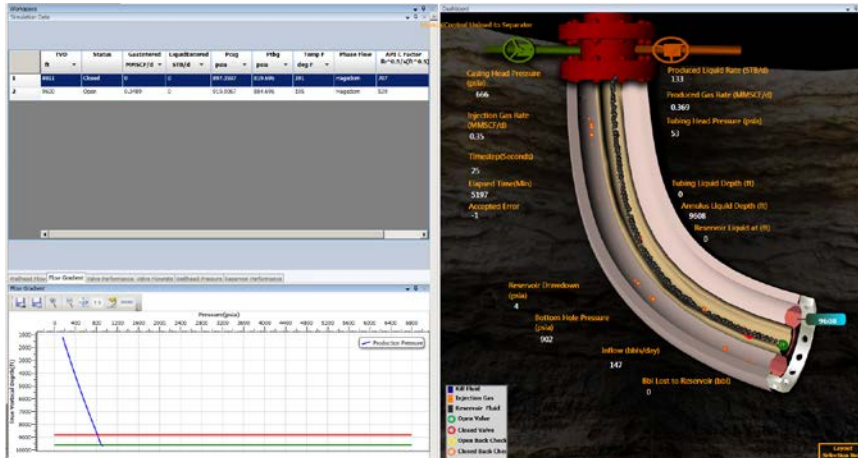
Workspace
Simulation Data

|  | TVD ft | Status | Gasinterval MMSCF/d | LiquidInterval STB/d | Pcsg psia | Ptbg psia | Temp F deg F | Phase Flow | API C Factor |
|---|---|---|---|---|---|---|---|---|---|
| 1 | 8811 | Closed | 0 | 0 | 897.3587 | 819.696 | 191 | Hagedorn | 807 |
| 2 | 9600 | Open | 0.3489 | 0 | 919.0067 | 884.696 | 196 | Hagedorn | 529 |

Wellhead Flow | Flow Gradient | Valve Performance | Valve Hysteresis | Wellhead Pressure | Reservoir Performance
Flow Gradient

Pressure(psia)
0 400 800 1200 1600 2000 2400 2800 3200 3600 4000 4400 4800 5200 5600 6000
True Vertical Depth(ft)
2000 3000 4000 5000 6000 7000 8000 9000 10000
Production Pressure

Dashboard
Control Unload to Separator
Casing Head Pressure (psia)
666
Injection Gas Rate (MMSCF/d)
0.35
Timestep(Seconds)
25
Elapsed Time(Min)
5197
Accepted Error
-1
Produced Liquid Rate (STB/d)
133
Produced Gas Rate (MMSCF/d)
0.369
Tubing Head Pressure (psia)
53
Tubing Liquid Depth (ft)
0
Annulus Liquid Depth (ft)
9608
Reservoir Liquid at (ft)
0
Reservoir Drawdown (psia)
4
Bottom Hole Pressure (psia)
902
Inflow (bbls/day)
147
Bbl Lost to Reservoir (bbl)
0
9608
Kill Fluid
Injection Gas
Reservoir Fluid
Open Valve
Closed Valve
Open Back Check
Closed Back Check
Layout Selection